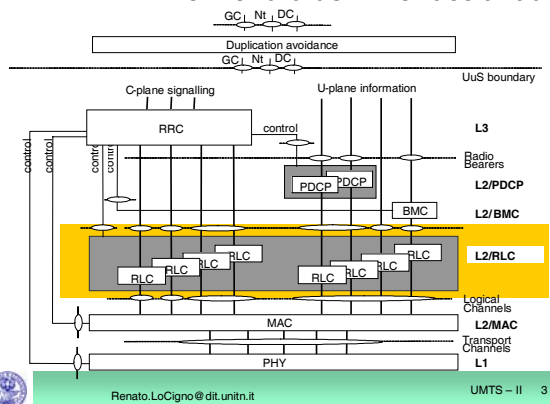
GC Nt DC

Duplication avoidance

GC Nt DC

UuS boundary

C-plane signalling

U-plane information

RRC

control

L3

control

control

control

control

Radio Bearers

PDCP

PDCP

L2/PDCP

BMC

L2/BMC

RLC

RLC

RLC

RLC

RLC

RLC

RLC

RLC

L2/RLC

Logical Channels

MAC

L2/MAC

Transport Channels

PHY

L1

Renato.LoCigno@dit.unitn.it

UMTS – II 3